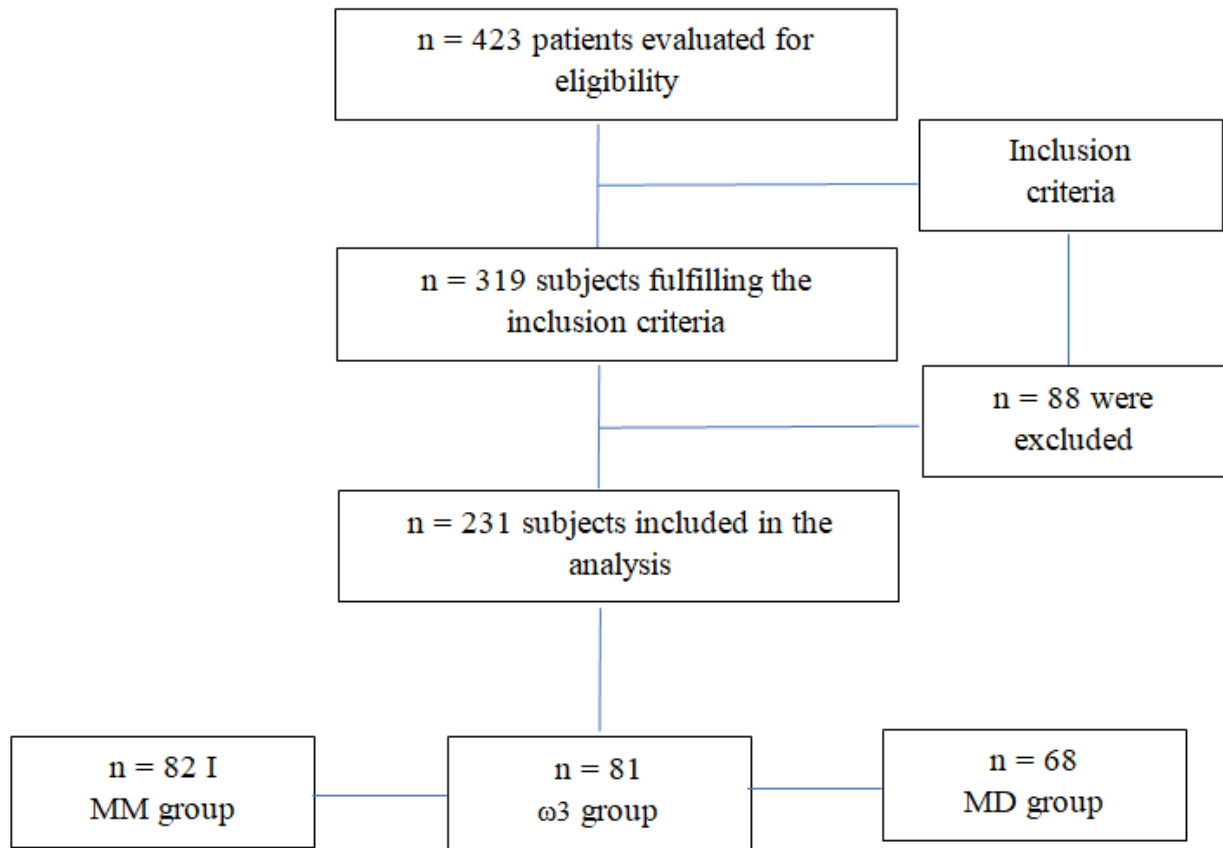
n = 423 patients evaluated for eligibility

Inclusion criteria

n = 319 subjects fulfilling the inclusion criteria

n = 88 were excluded

n = 231 subjects included in the analysis

n = 82 I MM group

n = 81 ω3 group

n = 68 MD group